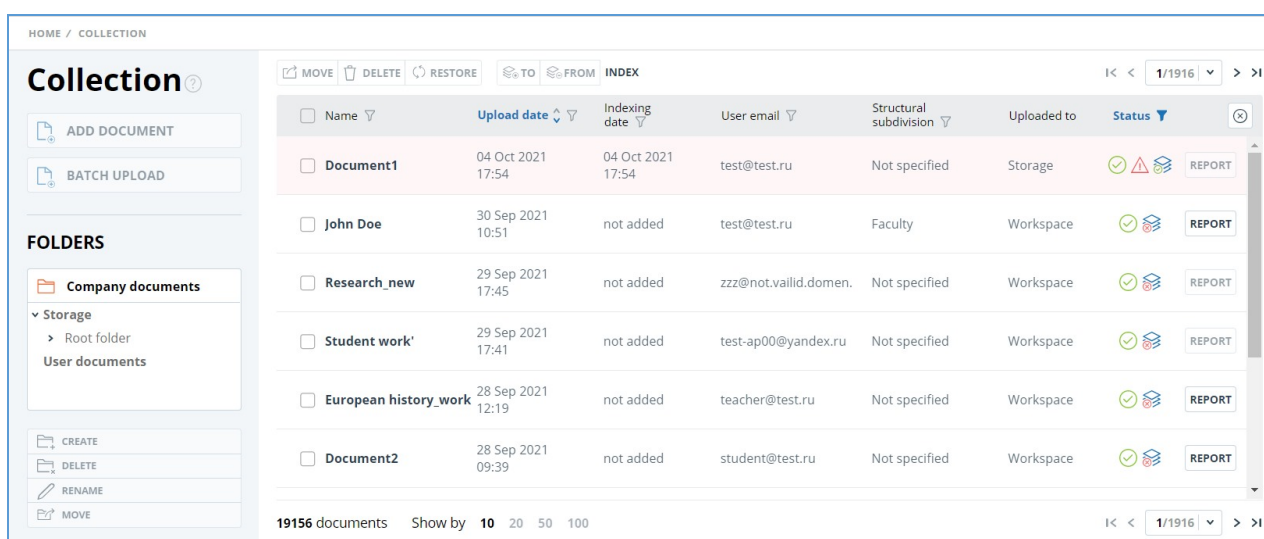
HOME / COLLECTION

Collection

ADD DOCUMENT

BATCH UPLOAD

FOLDERS

Company documents

Storage
Root folder
User documents

CREATE
DELETE
RENAME
MOVE

MOVE DELETE RESTORE TO FROM INDEX

1/1916

| Name | Upload date | Indexing date | User email | Structural subdivision | Uploaded to | Status | |
|---|---|---|---|---|---|---|---|
| Document1 | 04 Oct 2021 17:54 | 04 Oct 2021 17:54 | test@test.ru | Not specified | Storage | | REPORT |
| John Doe | 30 Sep 2021 10:51 | not added | test@test.ru | Faculty | Workspace | | REPORT |
| Research_new | 29 Sep 2021 17:45 | not added | zzz@not.vailid.domen. | Not specified | Workspace | | REPORT |
| Student work' | 29 Sep 2021 17:41 | not added | test-ap00@yandex.ru | Not specified | Workspace | | REPORT |
| European history_work | 28 Sep 2021 12:19 | not added | teacher@test.ru | Not specified | Workspace | | REPORT |
| Document2 | 28 Sep 2021 09:39 | not added | student@test.ru | Not specified | Workspace | | REPORT |

19156 documents Show by 10 20 50 100

1/1916